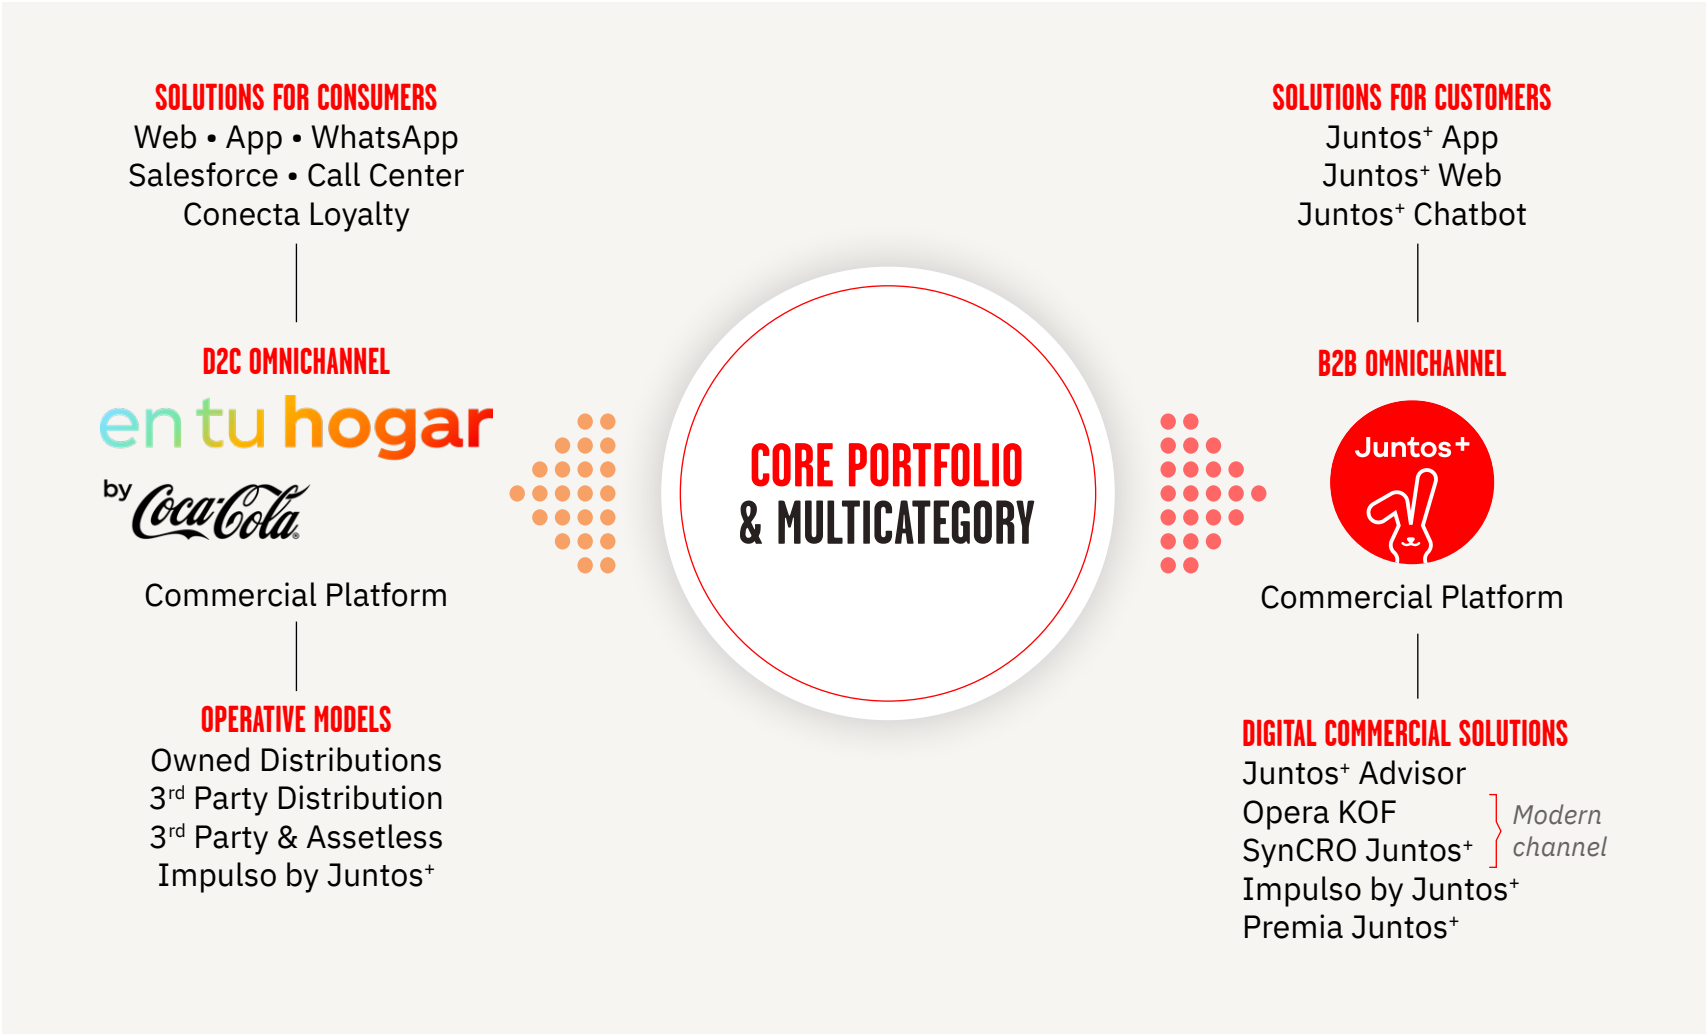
SOLUTIONS FOR CONSUMERS
Web • App • WhatsApp
Salesforce • Call Center
Conecta Loyalty

D2C OMNICHANNEL
en tu hogar
by Coca-Cola

Commercial Platform

OPERATIVE MODELS
Owned Distributions
3$^{rd}$ Party Distribution
3$^{rd}$ Party & Assetless
Impulso by Juntos$^{+}$

CORE PORTFOLIO
& MULTICATEGORY

SOLUTIONS FOR CUSTOMERS
Juntos$^{+}$ App
Juntos$^{+}$ Web
Juntos$^{+}$ Chatbot

B2B OMNICHANNEL
Juntos+

Commercial Platform

DIGITAL COMMERCIAL SOLUTIONS
Juntos$^{+}$ Advisor
Opera KOF
SynCRO Juntos$^{+}$
Modern channel
Impulso by Juntos$^{+}$
Premia Juntos$^{+}$